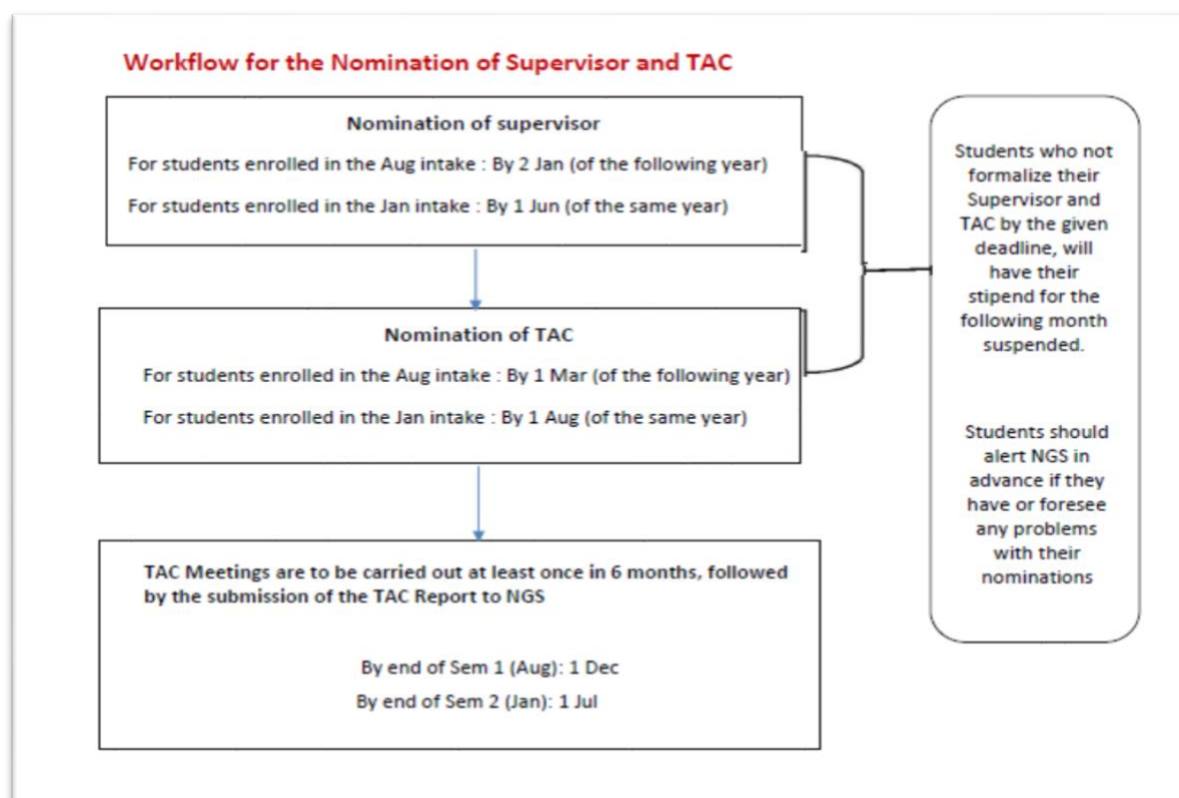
Workflow for the Nomination of Supervisor and TAC

Nomination of supervisor

For students enrolled in the Aug intake : By 2 Jan (of the following year)

For students enrolled in the Jan intake : By 1 Jun (of the same year)

Nomination of TAC

For students enrolled in the Aug intake : By 1 Mar (of the following year)

For students enrolled in the Jan intake : By 1 Aug (of the same year)

TAC Meetings are to be carried out at least once in 6 months, followed by the submission of the TAC Report to NGS

By end of Sem 1 (Aug): 1 Dec

By end of Sem 2 (Jan): 1 Jul

Students who not formalize their Supervisor and TAC by the given deadline, will have their stipend for the following month suspended.

Students should alert NGS in advance if they have or foresee any problems with their nominations